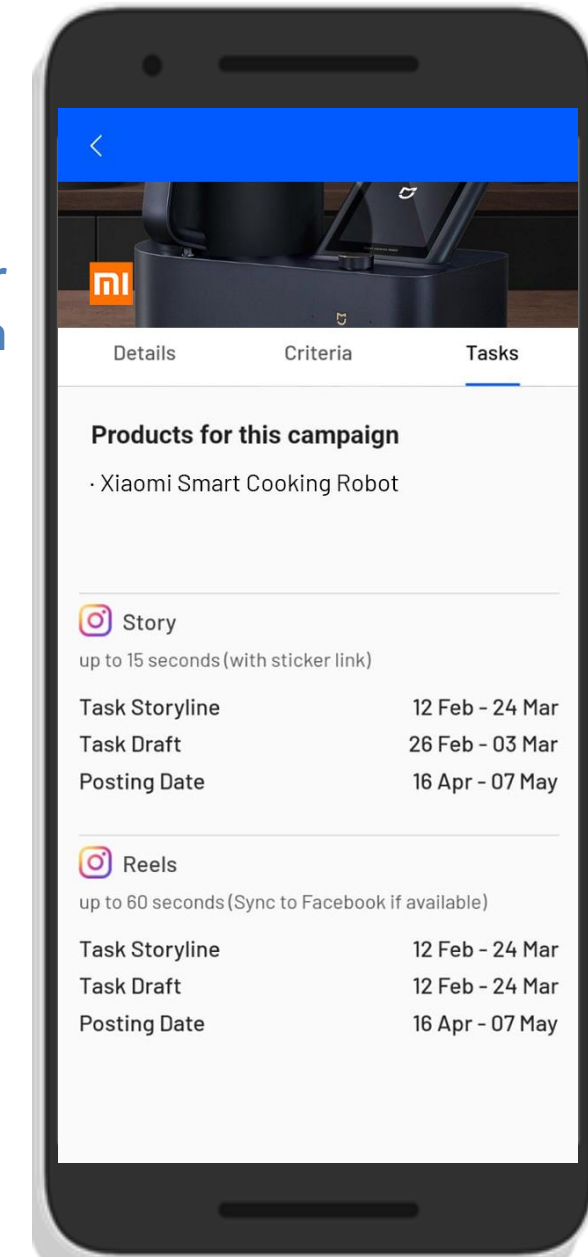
mi

Details Criteria Tasks

Products for this campaign

· Xiaomi Smart Cooking Robot

Story

up to 15 seconds (with sticker link)

| | |
|---|---|
| Task Storyline | 12 Feb - 24 Mar |
| Task Draft | 26 Feb - 03 Mar |
| Posting Date | 16 Apr - 07 May |

Reels

up to 60 seconds (Sync to Facebook if available)

| | |
|---|---|
| Task Storyline | 12 Feb - 24 Mar |
| Task Draft | 12 Feb - 24 Mar |
| Posting Date | 16 Apr - 07 May |